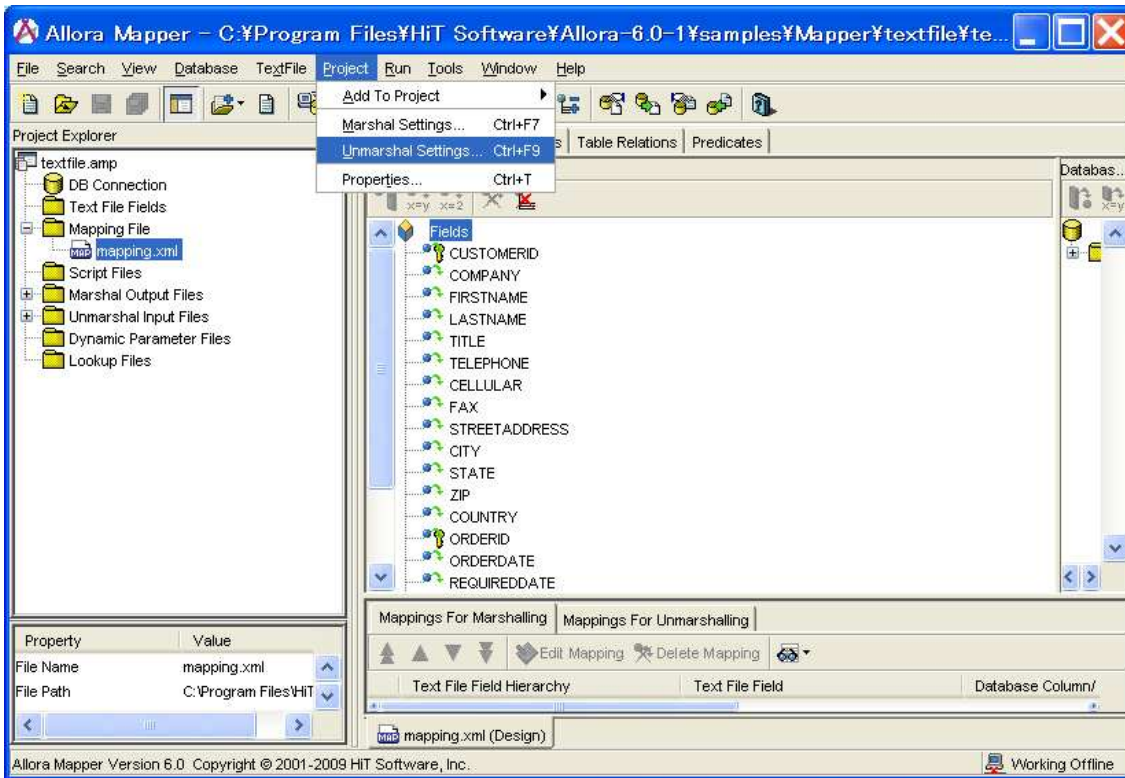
Allora Mapper - C:¥Program Files¥HiT Software¥Allora-6.0-1¥samples¥Mapper¥textfile¥te...

File Search View Database TextFile Project Run Tools Window Help

Add To Project
Marshal Settings... Ctrl+F7
Unmarshal Settings... Ctrl+F9
Properties... Ctrl+T

Project Explorer

textfile.amp
DB Connection
Text File Fields
Mapping File
mapping.xml
Script Files
Marshal Output Files
Unmarshal Input Files
Dynamic Parameter Files
Lookup Files

s | Table Relations | Predicates

Fields
CUSTOMERID
COMPANY
FIRSTNAME
LASTNAME
TITLE
TELEPHONE
CELLULAR
FAX
STREETADDRESS
CITY
STATE
ZIP
COUNTRY
ORDERID
ORDERDATE
REQUIREDDATE

Databas...

| Property | Value |
|---|---|
| File Name | mapping.xml |
| File Path | C:\Program Files\HiT |

Mappings For Marshalling | Mappings For Unmarshalling

Edit Mapping Delete Mapping

Text File Field Hierarchy | Text File Field | Database Column/

mapping.xml (Design)

Allora Mapper Version 6.0 Copyright © 2001-2009 HiT Software, Inc.

Working Offline